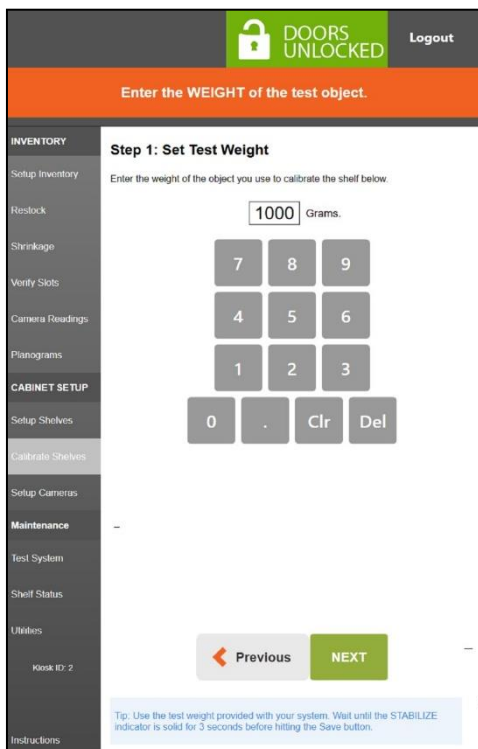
DOORS UNLOCKED

Logout

Enter the WEIGHT of the test object.

INVENTORY

Setup Inventory

Restock

Shrinkage

Verify Slots

Camera Readings

Planograms

CABINET SETUP

Setup Shelves

Calibrate Shelves

Setup Cameras

Maintenance

Test System

Shelf Status

Utilities

Kiosk ID: 2

Instructions

Step 1: Set Test Weight

Enter the weight of the object you use to calibrate the shelf below.

1000 Grams.

7 8 9

4 5 6

1 2 3

0 . Clr Del

–

Previous

NEXT

–

Tip: Use the test weight provided with your system. Wait until the STABILIZE indicator is solid for 3 seconds before hitting the Save button.